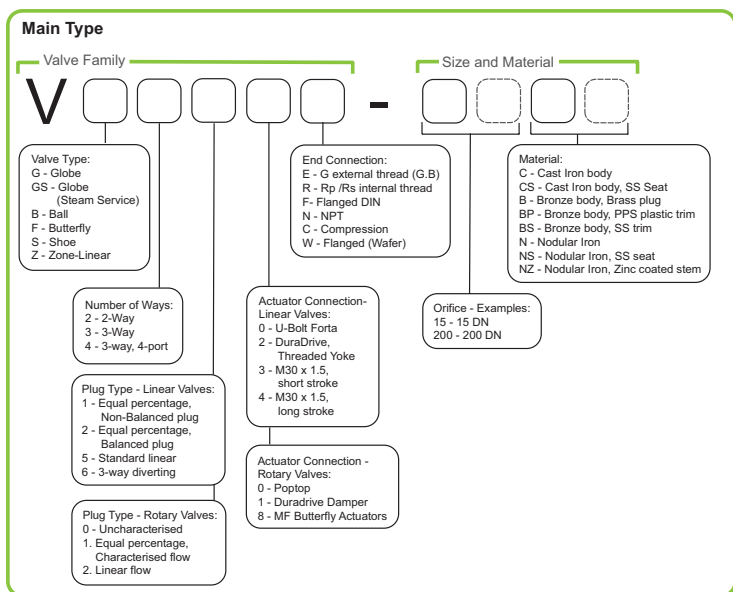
Main Type

Valve Family

Size and Material

V - 

Valve Type:
G - Globe
GS - Globe (Steam Service)
B - Ball
F - Butterfly
S - Shoe
Z - Zone-Linear

Number of Ways:
2 - 2-Way
3 - 3-Way
4 - 3-way, 4-port

Plug Type - Linear Valves:
1 - Equal percentage, Non-Balanced plug
2 - Equal percentage, Balanced plug
5 - Standard linear
6 - 3-way diverting

Plug Type - Rotary Valves:
0 - Uncharacterised
1. Equal percentage, Characterised flow
2. Linear flow

End Connection:
E - G external thread (G.B)
R - Rp /Rs internal thread
F- Flanged DIN
N - NPT
C - Compression
W - Flanged (Wafer)

Actuator Connection-Linear Valves:
0 - U-Bolt Forta
2 - DuraDrive, Threaded Yoke
3 - M30 x 1.5, short stroke
4 - M30 x 1.5, long stroke

Actuator Connection - Rotary Valves:
0 - Poptop
1 - Duradrive Damper
8 - MF Butterfly Actuators

Orifice - Examples:
15 - 15 DN
200 - 200 DN

Material:
C - Cast Iron body
CS - Cast Iron body, SS Seat
B - Bronze body, Brass plug
BP - Bronze body, PPS plastic trim
BS - Bronze body, SS trim
N - Nodular Iron
NS - Nodular Iron, SS seat
NZ - Nodular Iron, Zinc coated stem